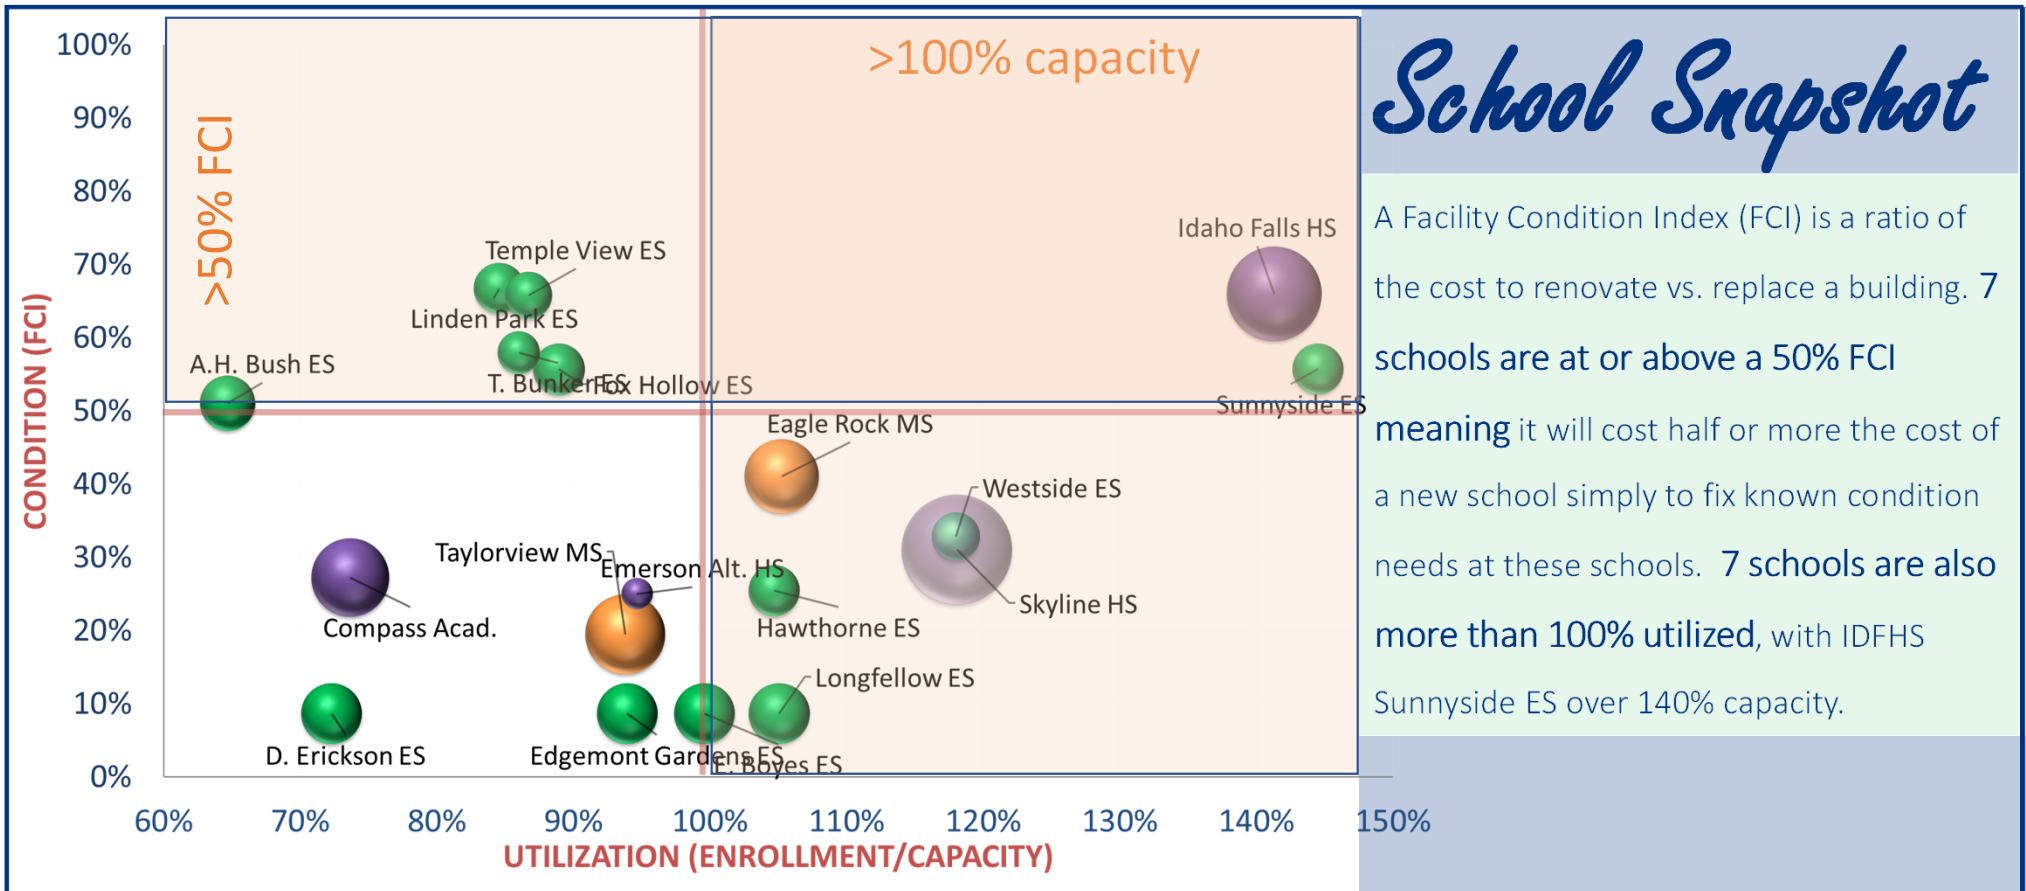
100%
90%
80%
70%
60%
50%
40%
30%
20%
10%
0%

CONDITION (FCI)

>50% FCI

>100% capacity

Temple View ES
Linden Park ES
A.H. Bush ES
T. Bunker ES
Fox Hollow ES
Idaho Falls HS
Sunnyside ES
Eagle Rock MS
Westside ES
Taylorview MS
Emerson Alt. HS
Compass Acad.
Hawthorne ES
Skyline HS
Longfellow ES
D. Erickson ES
Edgemont Gardens ES
E. Boyes ES

60%
70%
80%
90%
100%
110%
120%
130%
140%
150%

UTILIZATION (ENROLLMENT/CAPACITY)

School Snapshot

A Facility Condition Index (FCI) is a ratio of the cost to renovate vs. replace a building. 7 schools are at or above a 50% FCI meaning it will cost half or more the cost of a new school simply to fix known condition needs at these schools. 7 schools are also more than 100% utilized, with IDFHS Sunnyside ES over 140% capacity.